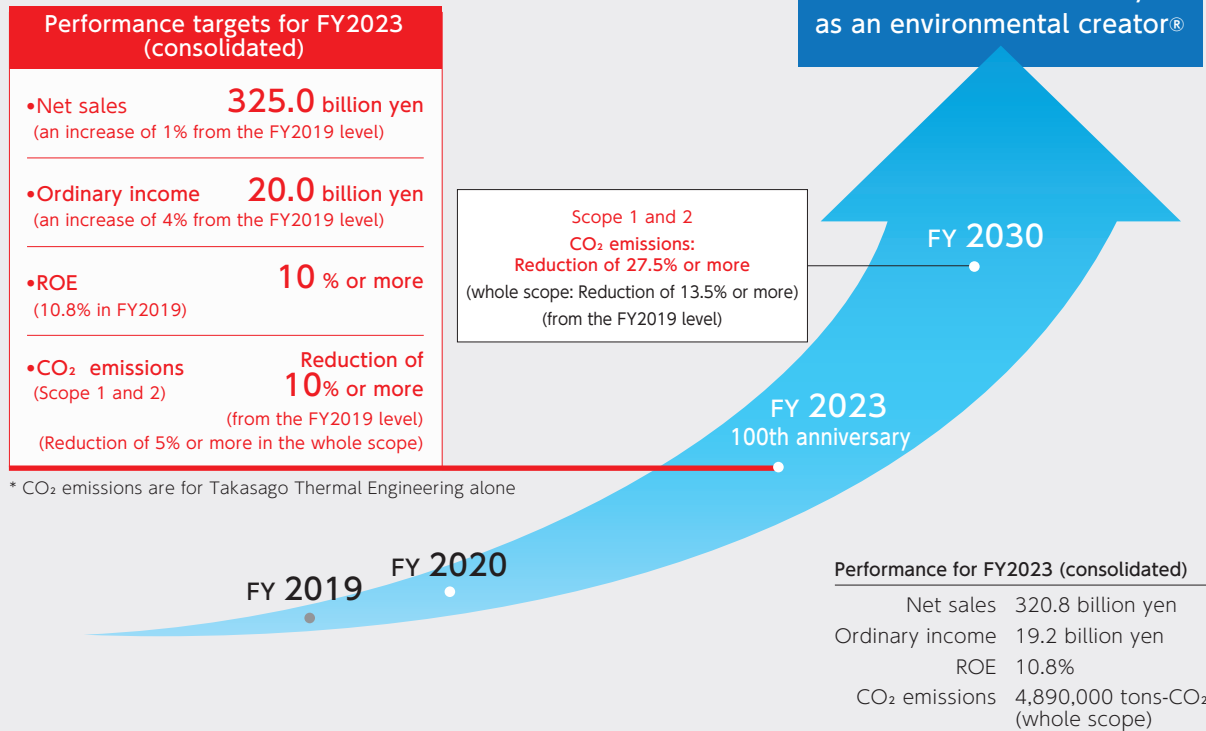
Performance targets for FY2023 (consolidated)

•Net sales 325.0 billion yen
(an increase of 1% from the FY2019 level)

•Ordinary income 20.0 billion yen
(an increase of 4% from the FY2019 level)

•ROE 10 % or more
(10.8% in FY2019)

•$CO_2$ emissions (Scope 1 and 2) Reduction of 10% or more
(from the FY2019 level)
(Reduction of 5% or more in the whole scope)

* $CO_2$ emissions are for Takasago Thermal Engineering alone

as an environmental creator®

Scope 1 and 2
$CO_2$ emissions:
Reduction of 27.5% or more
(whole scope: Reduction of 13.5% or more)
(from the FY2019 level)

FY 2030

FY 2023
100th anniversary

FY 2020

FY 2019

Performance for FY2023 (consolidated)

| | |
|---|---|
| Net sales | 320.8 billion yen |
| Ordinary income | 19.2 billion yen |
| ROE | 10.8% |
| $CO_2$ emissions | 4,890,000 tons-$CO_2$ (whole scope) |